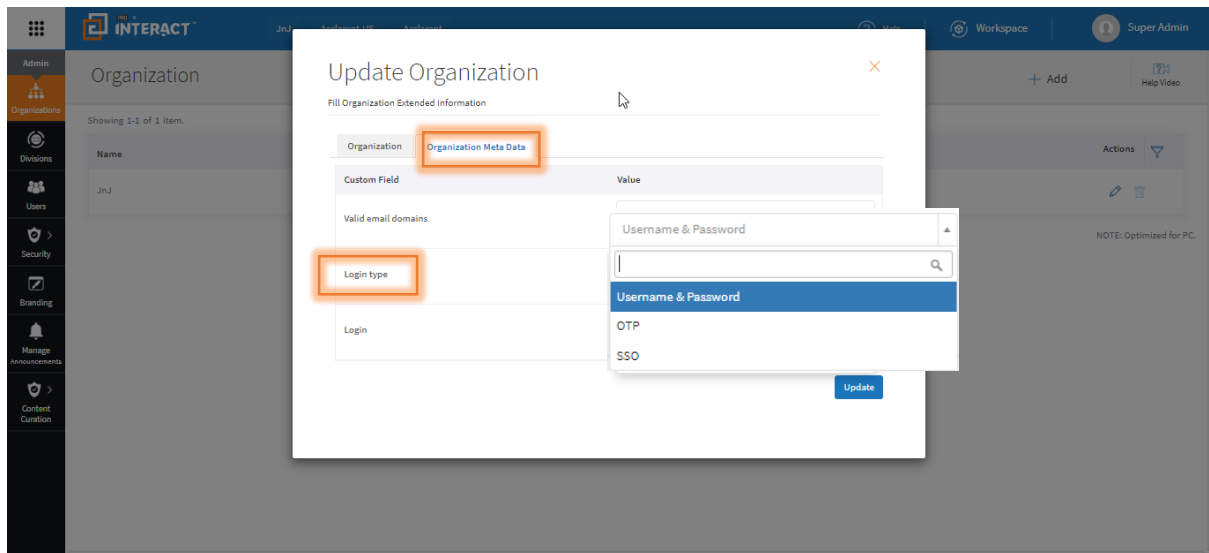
INTERACT
JnJ
Help
Workspace
Super Admin
Admin
Organizations
Divisions
Users
Security
Branding
Manage Announcements
Content Curation
Organization
Showing 1-1 of 1 item.
Name
JnJ
+ Add
Help Video
Actions
NOTE: Optimized for PC.

Update Organization
Fill Organization Extended Information
×
Organization
Organization Meta Data

| Custom Field | Value |
|---|---|
| Valid email domains | |
| Login type | |
| Login | |

Username & Password
Username & Password
OTP
SSO
Update